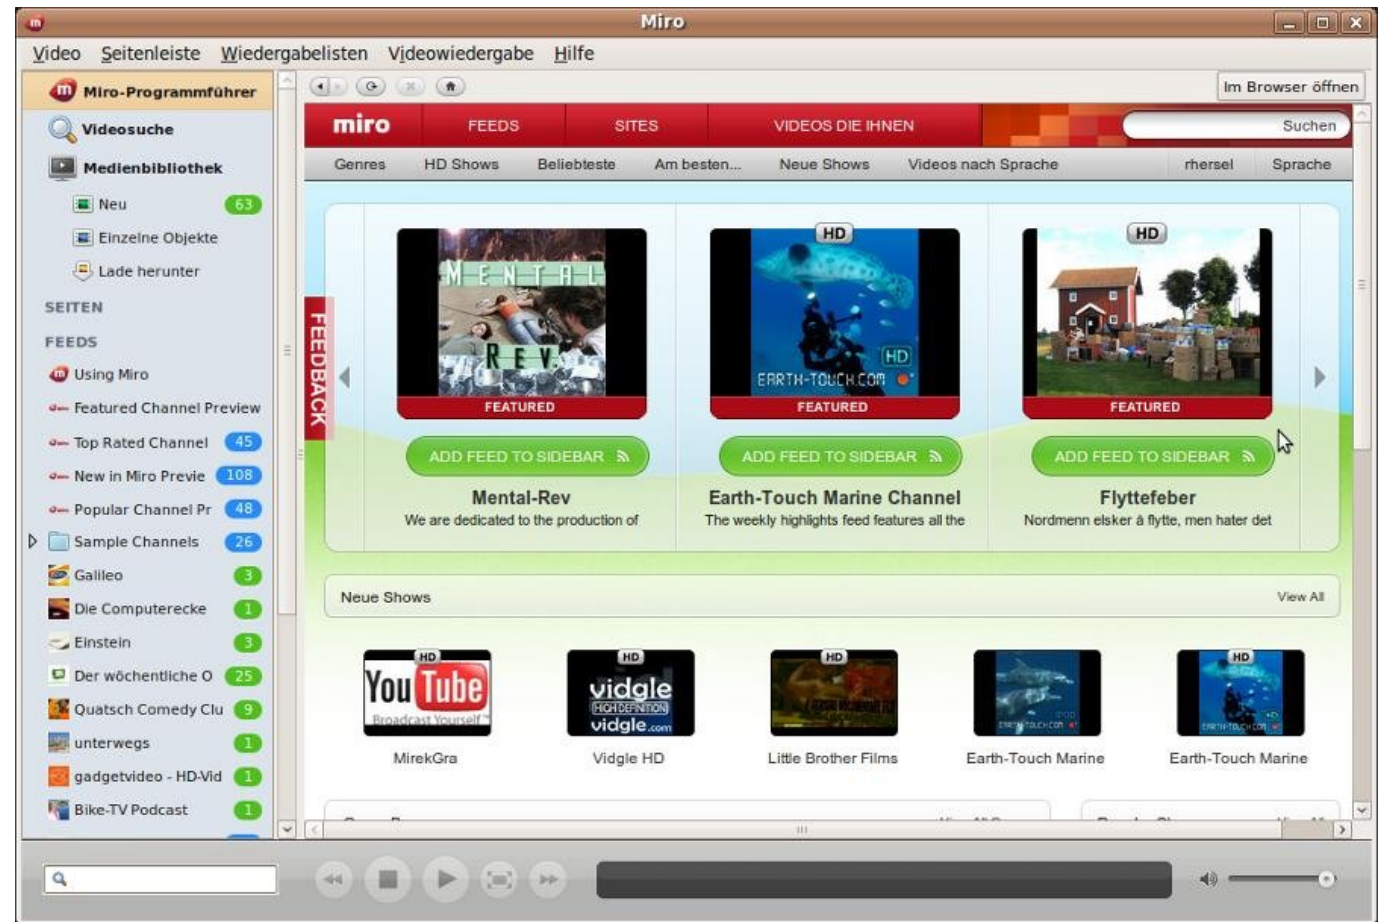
Miro

Video Seitenleiste Wiedergabelisten Videowiedergabe Hilfe

Miro-Programmführer
Videosuche
Medienbibliothek
Neu 63
Einzelne Objekte
Lade herunter
SEITEN
FEEDS
Using Miro
Featured Channel Preview
Top Rated Channel 45
New in Miro Previe 108
Popular Channel Pr 48
Sample Channels 26
Galileo 3
Die Computerecke 1
Einstein 3
Der wöchentliche O 25
Quatsch Comedy Clu 9
unterwegs 1
gadgetvideo - HD-Vid 1
Bike-TV Podcast 1

Im Browser öffnen

miro FEEDS SITES VIDEOS DIE IHNEN Suchen

Genres HD Shows Beliebteste Am besten... Neue Shows Videos nach Sprache rhersel Sprache

FEEDBACK

MENTAL REV
FEATURED
ADD FEED TO SIDEBAR
Mental-Rev
We are dedicated to the production of

HD
HD
EARTH-TOUCH.COM
FEATURED
ADD FEED TO SIDEBAR
Earth-Touch Marine Channel
The weekly highlights feed features all the

HD
FEATURED
ADD FEED TO SIDEBAR
Flyttefeber
Nordmenn elsker å flytte, men hater det

Neue Shows View All

HD
YouTube Broadcast Yourself
MirekGra

HD
vidgle HIGH DEFINITION vidgle.com
Vidgle HD

HD
Little Brother Films

EARTH-TOUCH.COM
Earth-Touch Marine

HD
EARTH-TOUCH.COM
Earth-Touch Marine